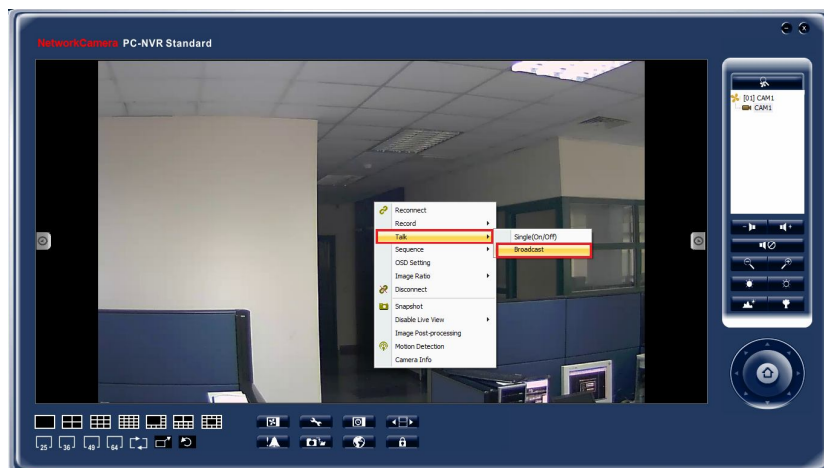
NetworkCamera PC-NVR Standard

[01] CAM1
CAM1

Reconnect
Record
Talk
Sequence
OSD Setting
Image Ratio
Disconnect
Snapshot
Disable Live View
Image Post-processing
Motion Detection
Camera Info

Single(On/Off)
Broadcast

25 36 49 64